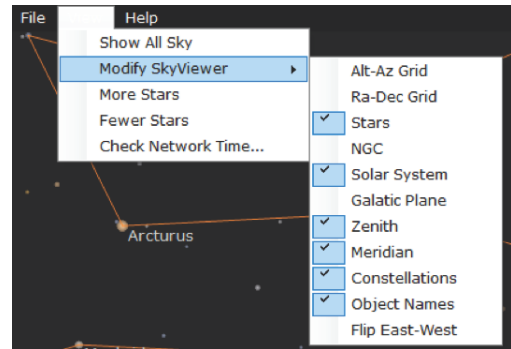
File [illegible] Help

Show All Sky
Modify SkyViewer
More Stars
Fewer Stars
Check Network Time...

Alt-Az Grid
Ra-Dec Grid
Stars
NGC
Solar System
Galatic Plane
Zenith
Meridian
Constellations
Object Names
Flip East-West

Arcturus